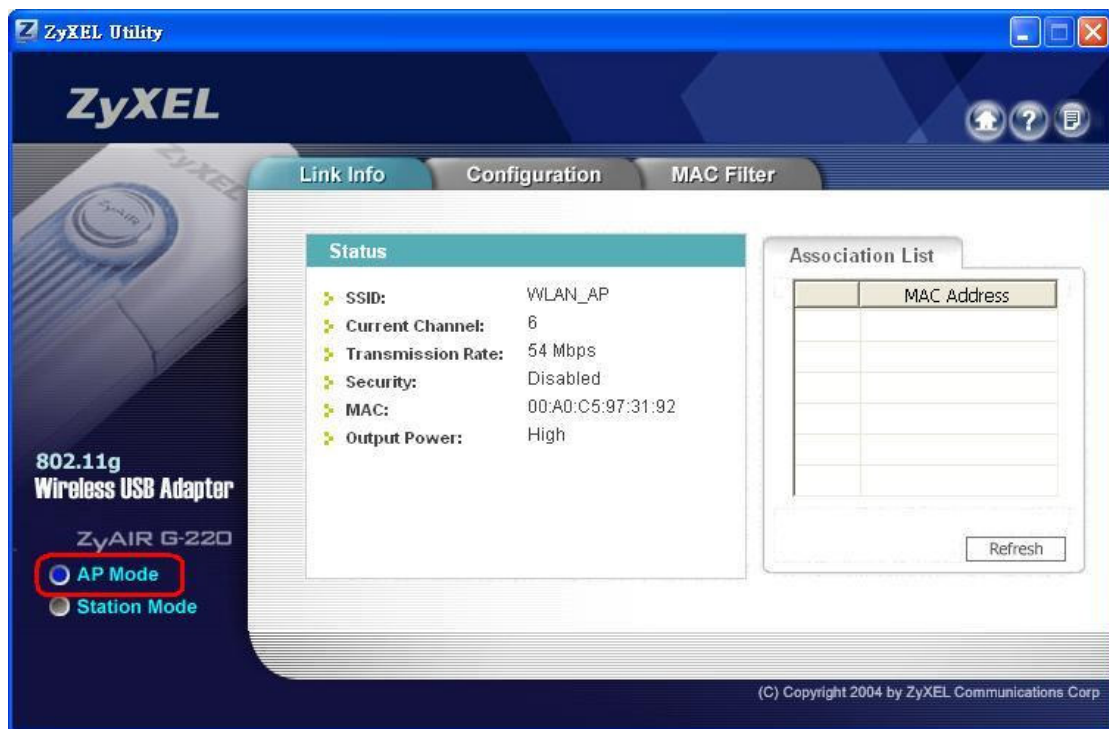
ZyXEL Utility

ZyXEL

Link Info
Configuration
MAC Filter

Status

SSID: WLAN_AP
Current Channel: 6
Transmission Rate: 54 Mbps
Security: Disabled
MAC: 00:A0:C5:97:31:92
Output Power: High

Association List

| | MAC Address |
|---|---|
| | |
| | |
| | |
| | |
| | |

Refresh

802.11g
Wireless USB Adapter

ZyAIR G-220
AP Mode
Station Mode

(C) Copyright 2004 by ZyXEL Communications Corp